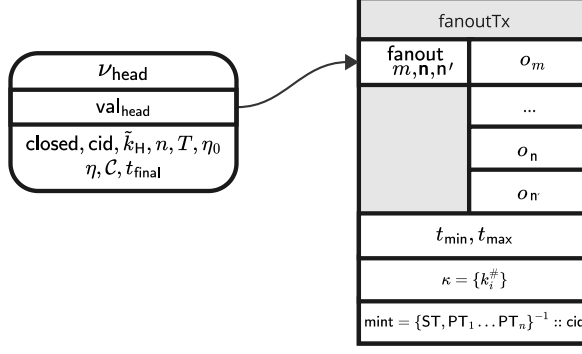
$\nu_{\text{head}}$

$\text{val}_{\text{head}}$

closed, cid, $\tilde{k}_{\text{H}}, n, T, \eta_0$
$\eta, \mathcal{C}, t_{\text{final}}$

fanoutTx

fanout
$m, \mathbf{n}, \mathbf{n}'$

$o_m$

...

$o_{\mathbf{n}}$

$o_{\mathbf{n}'}$

$t_{\text{min}}, t_{\text{max}}$

$\kappa = \{k_i^{\#}\}$

$\text{mint} = \{\text{ST}, \text{PT}_1 \ldots \text{PT}_n\}^{-1} :: \text{cid}$